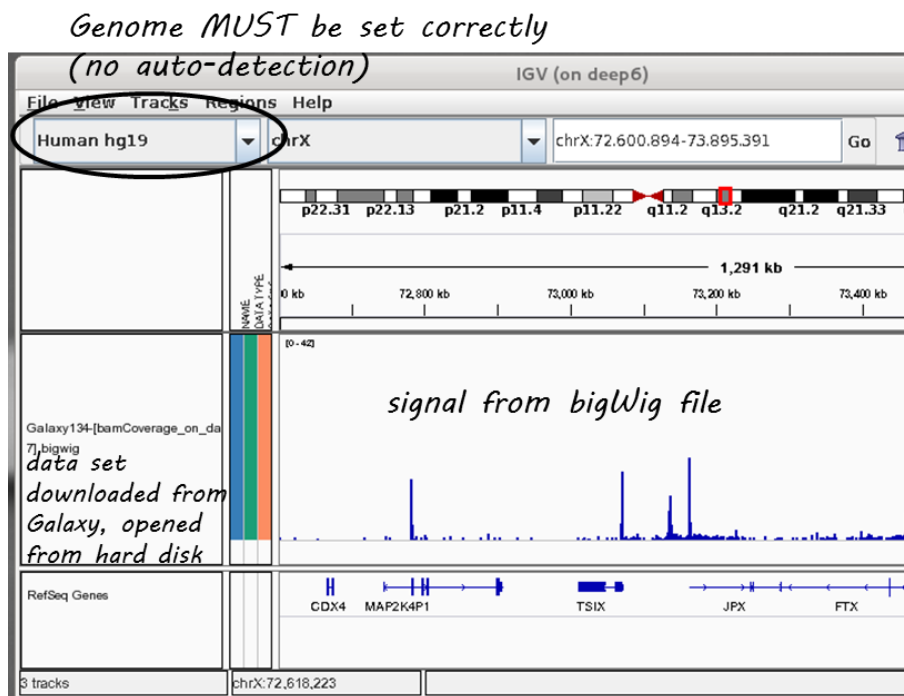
Genome MUST be set correctly (no auto-detection)

IGV (on deep6)

File View Tracks Regions Help

Human hg19

chrX

chrX:72.600.894-73.895.391

Go

p22.31 p22.13 p21.2 p11.4 p11.22 q11.2 q13.2 q21.2 q21.33

1,291 kb

0 kb 72,800 kb 73,000 kb 73,200 kb 73,400 kb

NAME DATA TYPE

[0 - 42]

signal from bigWig file

Galaxy134-[bamCoverage_on_da 7].bigwig

data set downloaded from Galaxy, opened from hard disk

RefSeq Genes

CDX4 MAP2K4P1 TSIX JPX FTX

3 tracks

chrX:72,618,223